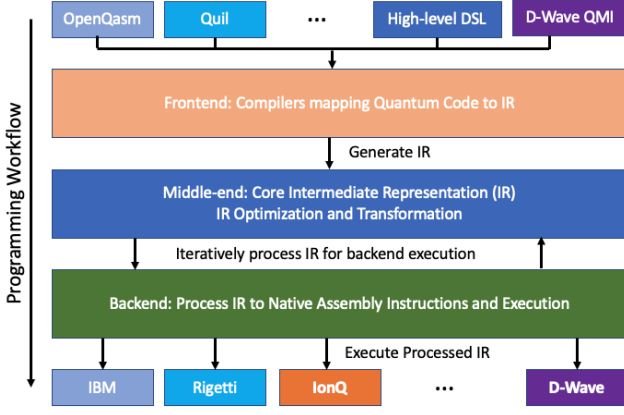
Programming Workflow

OpenQasm

Quil

...

High-level DSL

D-Wave QMI

Frontend: Compilers mapping Quantum Code to IR

Generate IR

Middle-end: Core Intermediate Representation (IR)
IR Optimization and Transformation

Iteratively process IR for backend execution

Backend: Process IR to Native Assembly Instructions and Execution

Execute Processed IR

IBM

Rigetti

IonQ

...

D-Wave